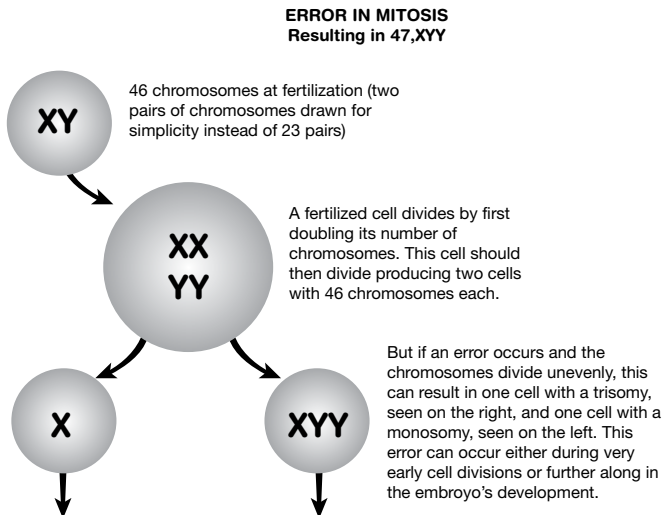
ERROR IN MITOSIS
Resulting in 47,XYY

XY

46 chromosomes at fertilization (two pairs of chromosomes drawn for simplicity instead of 23 pairs)

XX
YY

A fertilized cell divides by first doubling its number of chromosomes. This cell should then divide producing two cells with 46 chromosomes each.

But if an error occurs and the chromosomes divide unevenly, this can result in one cell with a trisomy, seen on the right, and one cell with a monosomy, seen on the left. This error can occur either during very early cell divisions or further along in the embroyo's development.

X

XYY